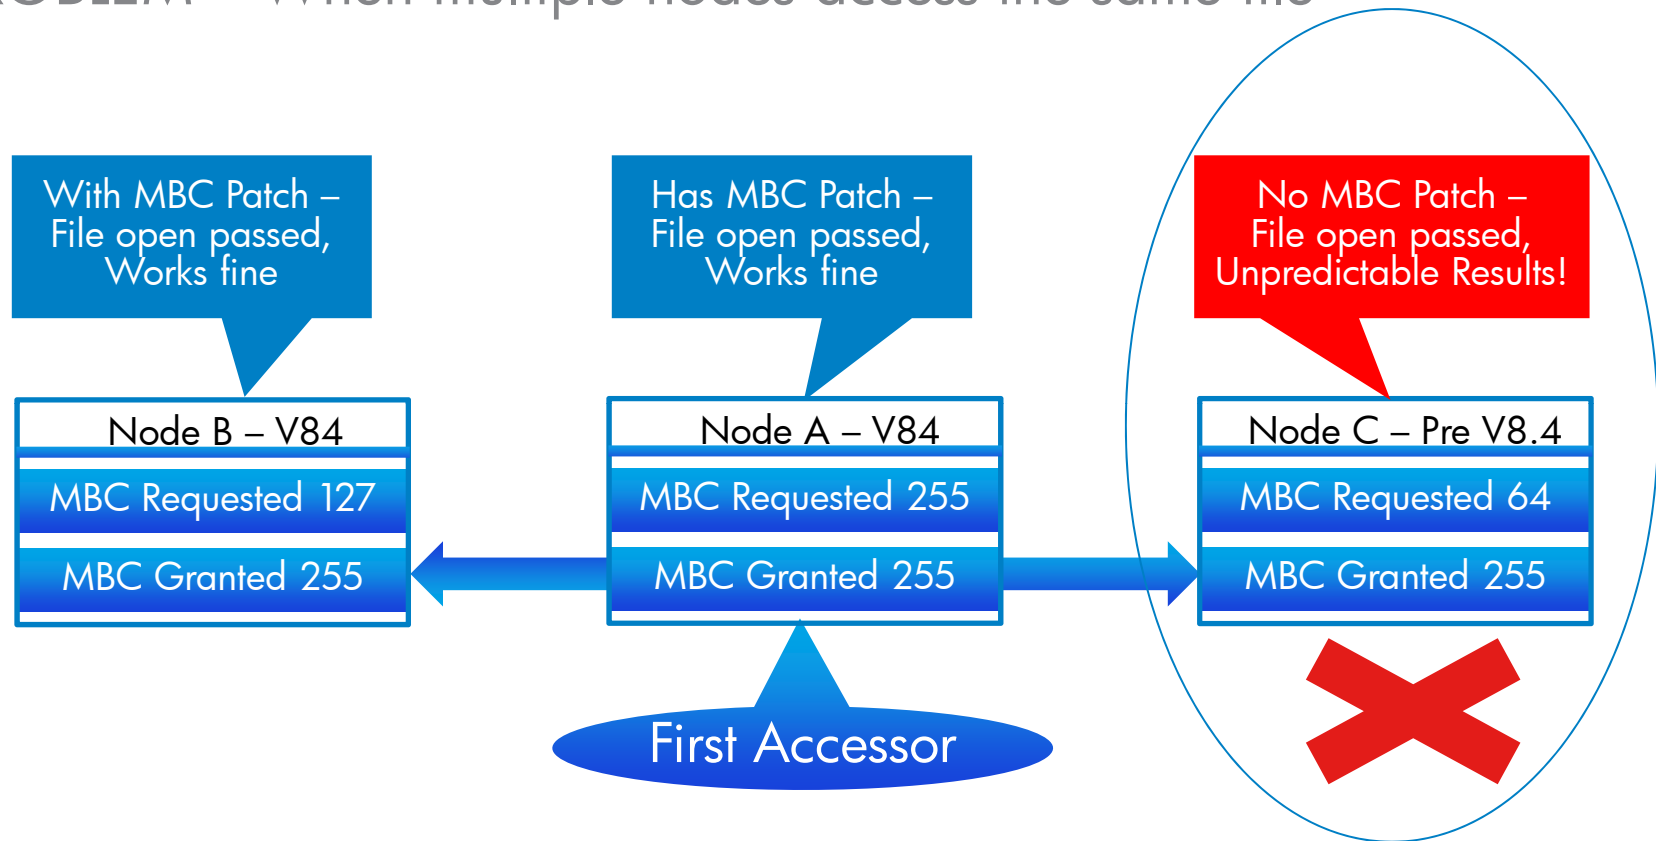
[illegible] When multiple nodes access the same file

With MBC Patch – File open passed, Works fine

Has MBC Patch – File open passed, Works fine

No MBC Patch – File open passed, Unpredictable Results!

Node B – V84

MBC Requested 127

MBC Granted 255

Node A – V84

MBC Requested 255

MBC Granted 255

Node C – Pre V8.4

MBC Requested 64

MBC Granted 255

First Accessor